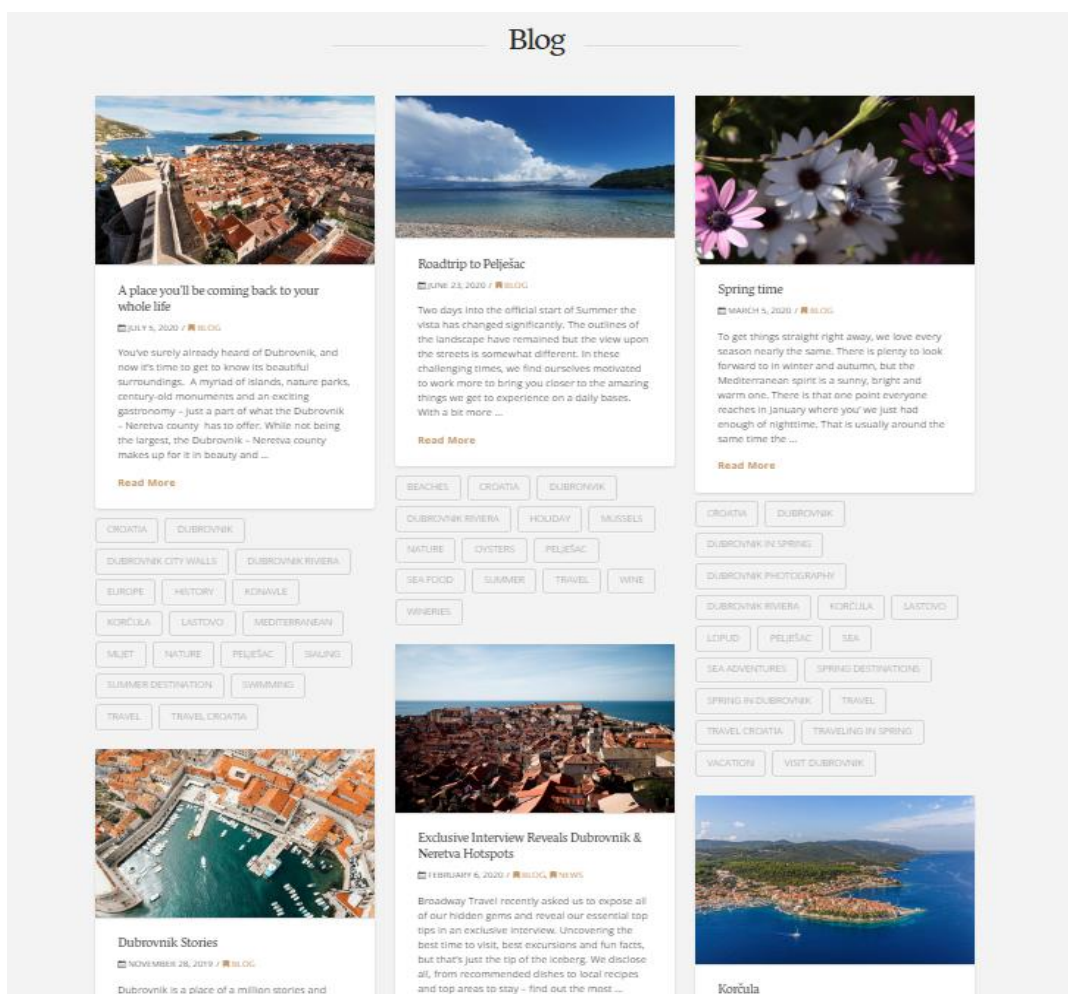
Blog

A place you'll be coming back to your whole life

JULY 5, 2020 / BLOG

You've surely already heard of Dubrovnik, and now it's time to get to know its beautiful surroundings. A myriad of islands, nature parks, century-old monuments and an exciting gastronomy – just a part of what the Dubrovnik – Neretva county has to offer. While not being the largest, the Dubrovnik – Neretva county makes up for it in beauty and ...

Read More

CROATIA DUBROVNIK DUBROVNIK CITY WALLS DUBROVNIK RIVIERA EUROPE HISTORY KONAVLE KORČULA LASTOVO MEDITERRANEAN MLJET NATURE PELJEŠAC SAILING SUMMER DESTINATION SWIMMING TRAVEL TRAVEL CROATIA

Dubrovnik Stories

NOVEMBER 28, 2019 / BLOG

Dubrovnik is a place of a million stories and

Roadtrip to Pelješac

JUNE 23, 2020 / BLOG

Two days into the official start of Summer the vista has changed significantly. The outlines of the landscape have remained but the view upon the streets is somewhat different. In these challenging times, we find ourselves motivated to work more to bring you closer to the amazing things we get to experience on a daily bases. With a bit more ...

Read More

BEACHES CROATIA DUBROVNIK DUBROVNIK RIVIERA HOLIDAY MUSSELS NATURE OYSTERS PELJEŠAC SEA FOOD SUMMER TRAVEL WINE WINERIES

Exclusive Interview Reveals Dubrovnik & Neretva Hotspots

FEBRUARY 6, 2020 / BLOG, NEWS

Broadway Travel recently asked us to expose all of our hidden gems and reveal our essential top tips in an exclusive interview. Uncovering the best time to visit, best excursions and fun facts, but that's just the tip of the iceberg. We disclose all, from recommended dishes to local recipes and top areas to stay – find out the most ...

Spring time

MARCH 5, 2020 / BLOG

To get things straight right away, we love every season nearly the same. There is plenty to look forward to in winter and autumn, but the Mediterranean spirit is a sunny, bright and warm one. There is that one point everyone reaches in January where you' we just had enough of nighttime. That is usually around the same time the ...

Read More

CROATIA DUBROVNIK DUBROVNIK IN SPRING DUBROVNIK PHOTOGRAPHY DUBROVNIK RIVIERA KORČULA LASTOVO LOPUD PELJEŠAC SEA SEA ADVENTURES SPRING DESTINATIONS SPRING IN DUBROVNIK TRAVEL TRAVEL CROATIA TRAVELING IN SPRING VACATION VISIT DUBROVNIK

Korčula